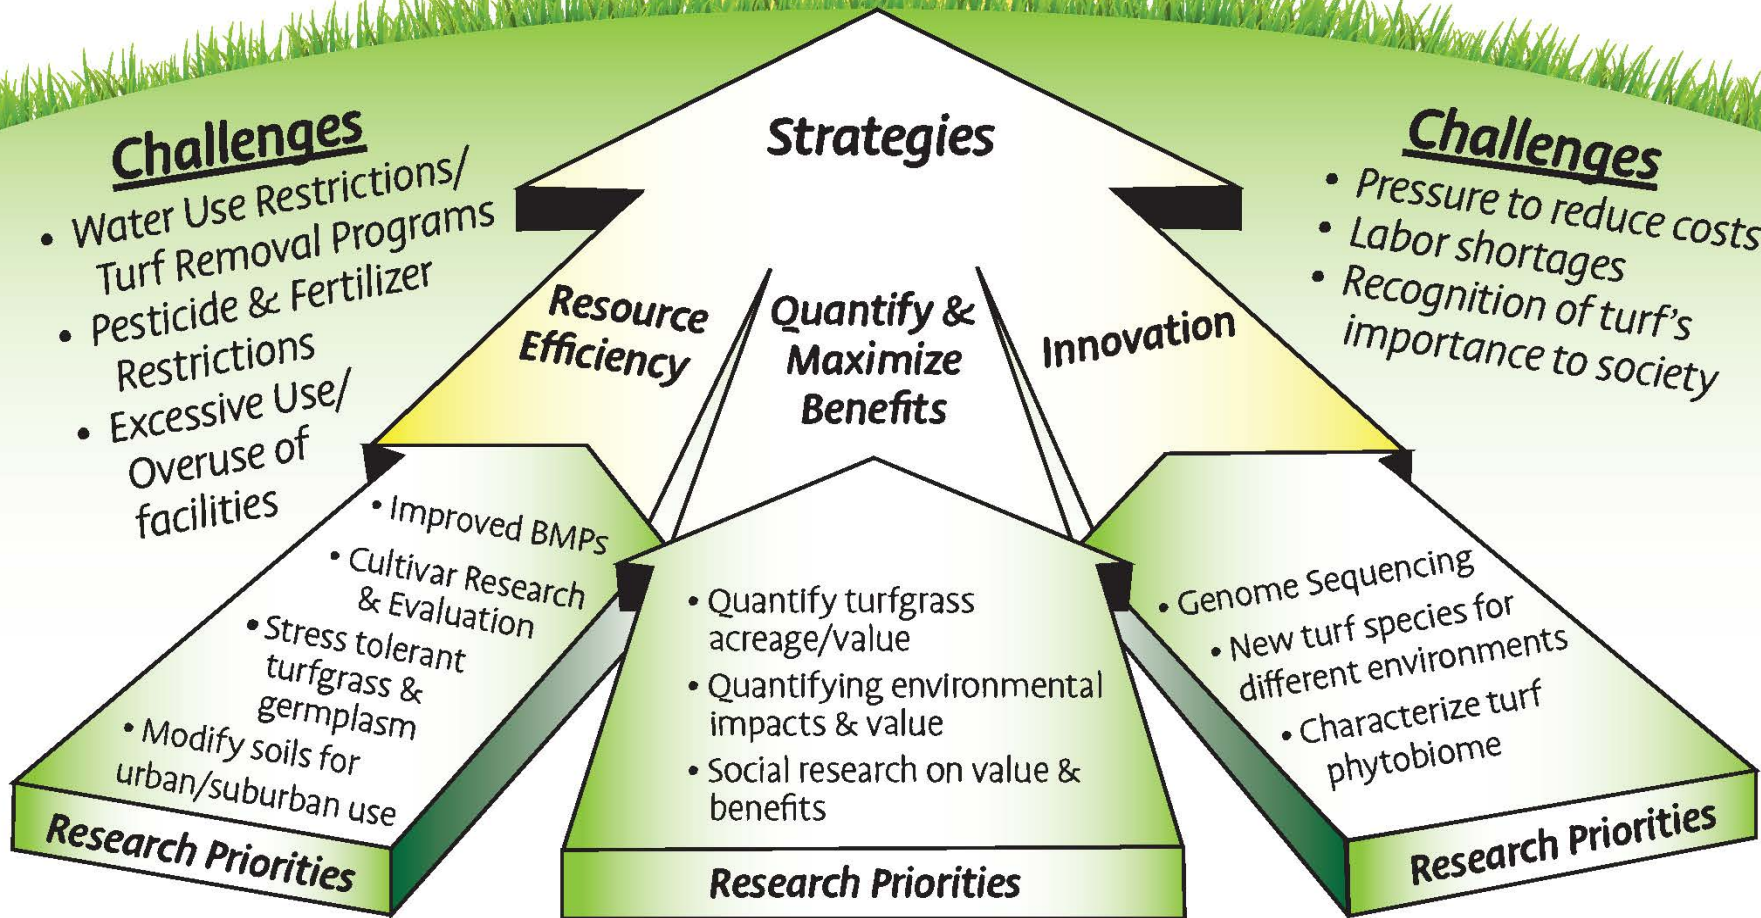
Challenges
• Water Use Restrictions/ Turf Removal Programs
• Pesticide & Fertilizer Restrictions
• Excessive Use/ Overuse of facilities

Strategies

Resource Efficiency

Quantify & Maximize Benefits

Innovation

Challenges
• Pressure to reduce costs
• Labor shortages
• Recognition of turf's importance to society

• Improved BMPs
• Cultivar Research & Evaluation
• Stress tolerant turfgrass & germplasm
• Modify soils for urban/suburban use

Research Priorities

• Quantify turfgrass acreage/value
• Quantifying environmental impacts & value
• Social research on value & benefits

Research Priorities

• Genome Sequencing
• New turf species for different environments
• Characterize turf phytobiome

Research Priorities